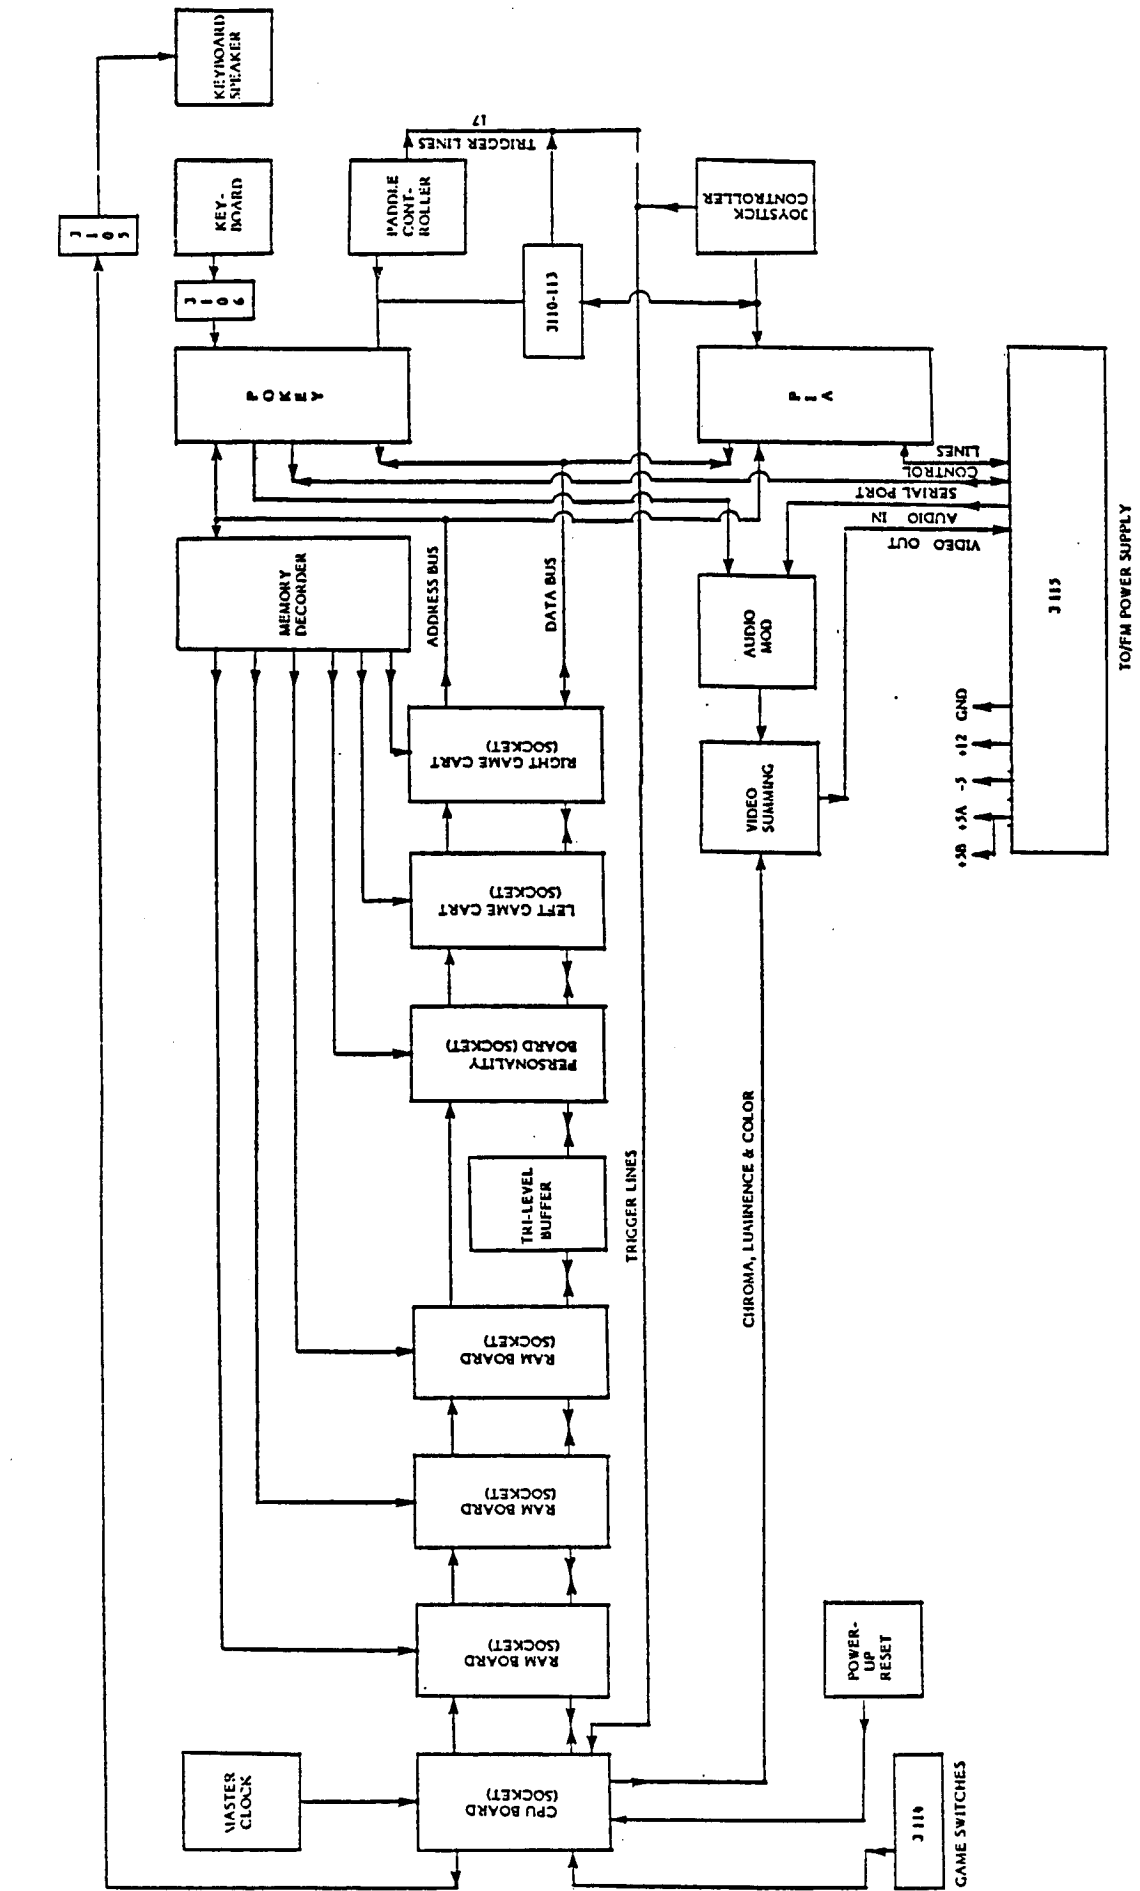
KEYBOARD SPEAKER

KEY-BOARD

PADDLE CONT-ROLLER

TRIGGER LINES

17

JOYSTICK CONTROLLER

J 1 0 5

J 1 0 6

POKEY

J110-113

PIA

LINES

CONTROL

SERIAL PORT

AUDIO IN

VIDEO OUT

MEMORY DECORDER

ADDRESS BUS

DATA BUS

AUDIO MOD

J115

TO/FM POWER SUPPLY

GND

+12

-5

+5A

+5D

RIGHT GAME CART (SOCKET)

VIDEO SUMMING

LEFT GAME CART (SOCKET)

PERSONALITY BOARD (SOCKET)

TRI-LEVEL BUFFER

TRIGGER LINES

CHROMA, LUMINENCE & COLOR

RAM BOARD (SOCKET)

RAM BOARD (SOCKET)

RAM BOARD (SOCKET)

POWER-UP RESET

MASTER CLOCK

CPU BOARD (SOCKET)

J114

GAME SWITCHES